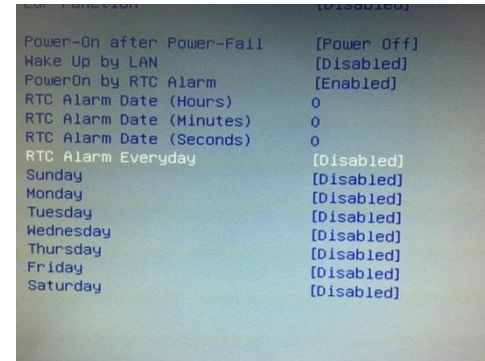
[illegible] [Disabled]

Power-On after Power-Fail [Power Off]
Wake Up by LAN [Disabled]
PowerOn by RTC Alarm [Enabled]
RTC Alarm Date (Hours) 0
RTC Alarm Date (Minutes) 0
RTC Alarm Date (Seconds) 0
RTC Alarm Everyday [Disabled]
Sunday [Disabled]
Monday [Disabled]
Tuesday [Disabled]
Wednesday [Disabled]
Thursday [Disabled]
Friday [Disabled]
Saturday [Disabled]